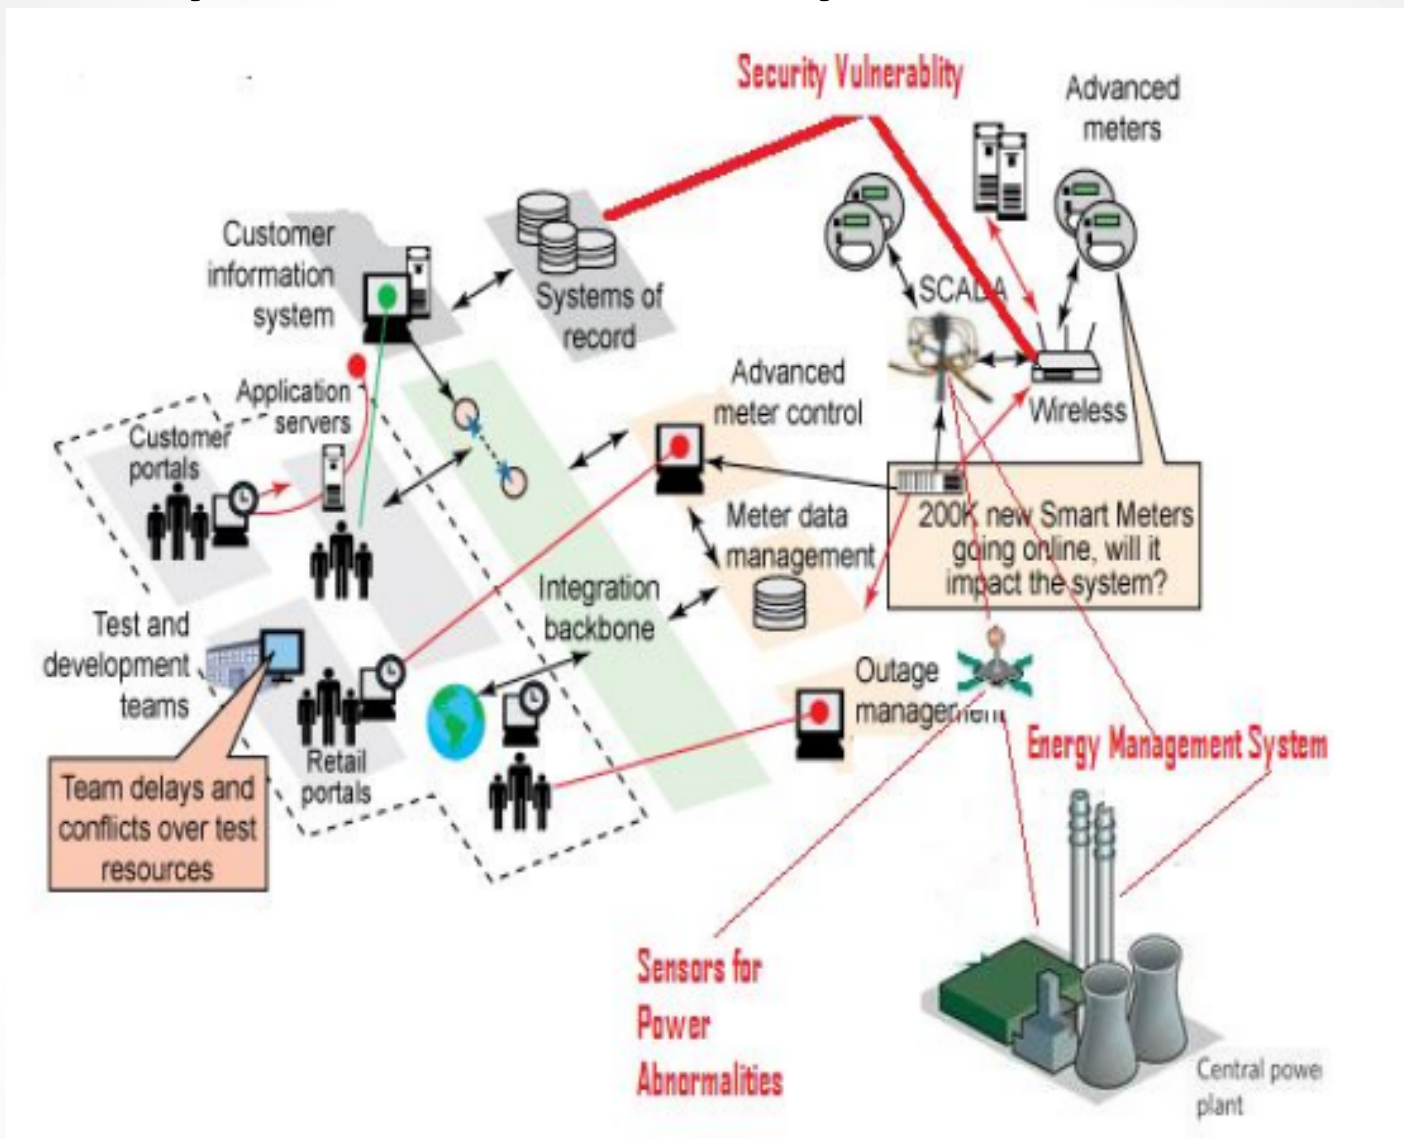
Security Vulnerablity

Advanced meters

Customer information system

Systems of record

SCADA

Application servers

Customer portals

Advanced meter control

Wireless

Meter data management

200K new Smart Meters going online, will it impact the system?

Integration backbone

Test and development teams

Outage management

Retail portals

Energy Management System

Team delays and conflicts over test resources

Sensors for Power Abnormalities

Central powe plant